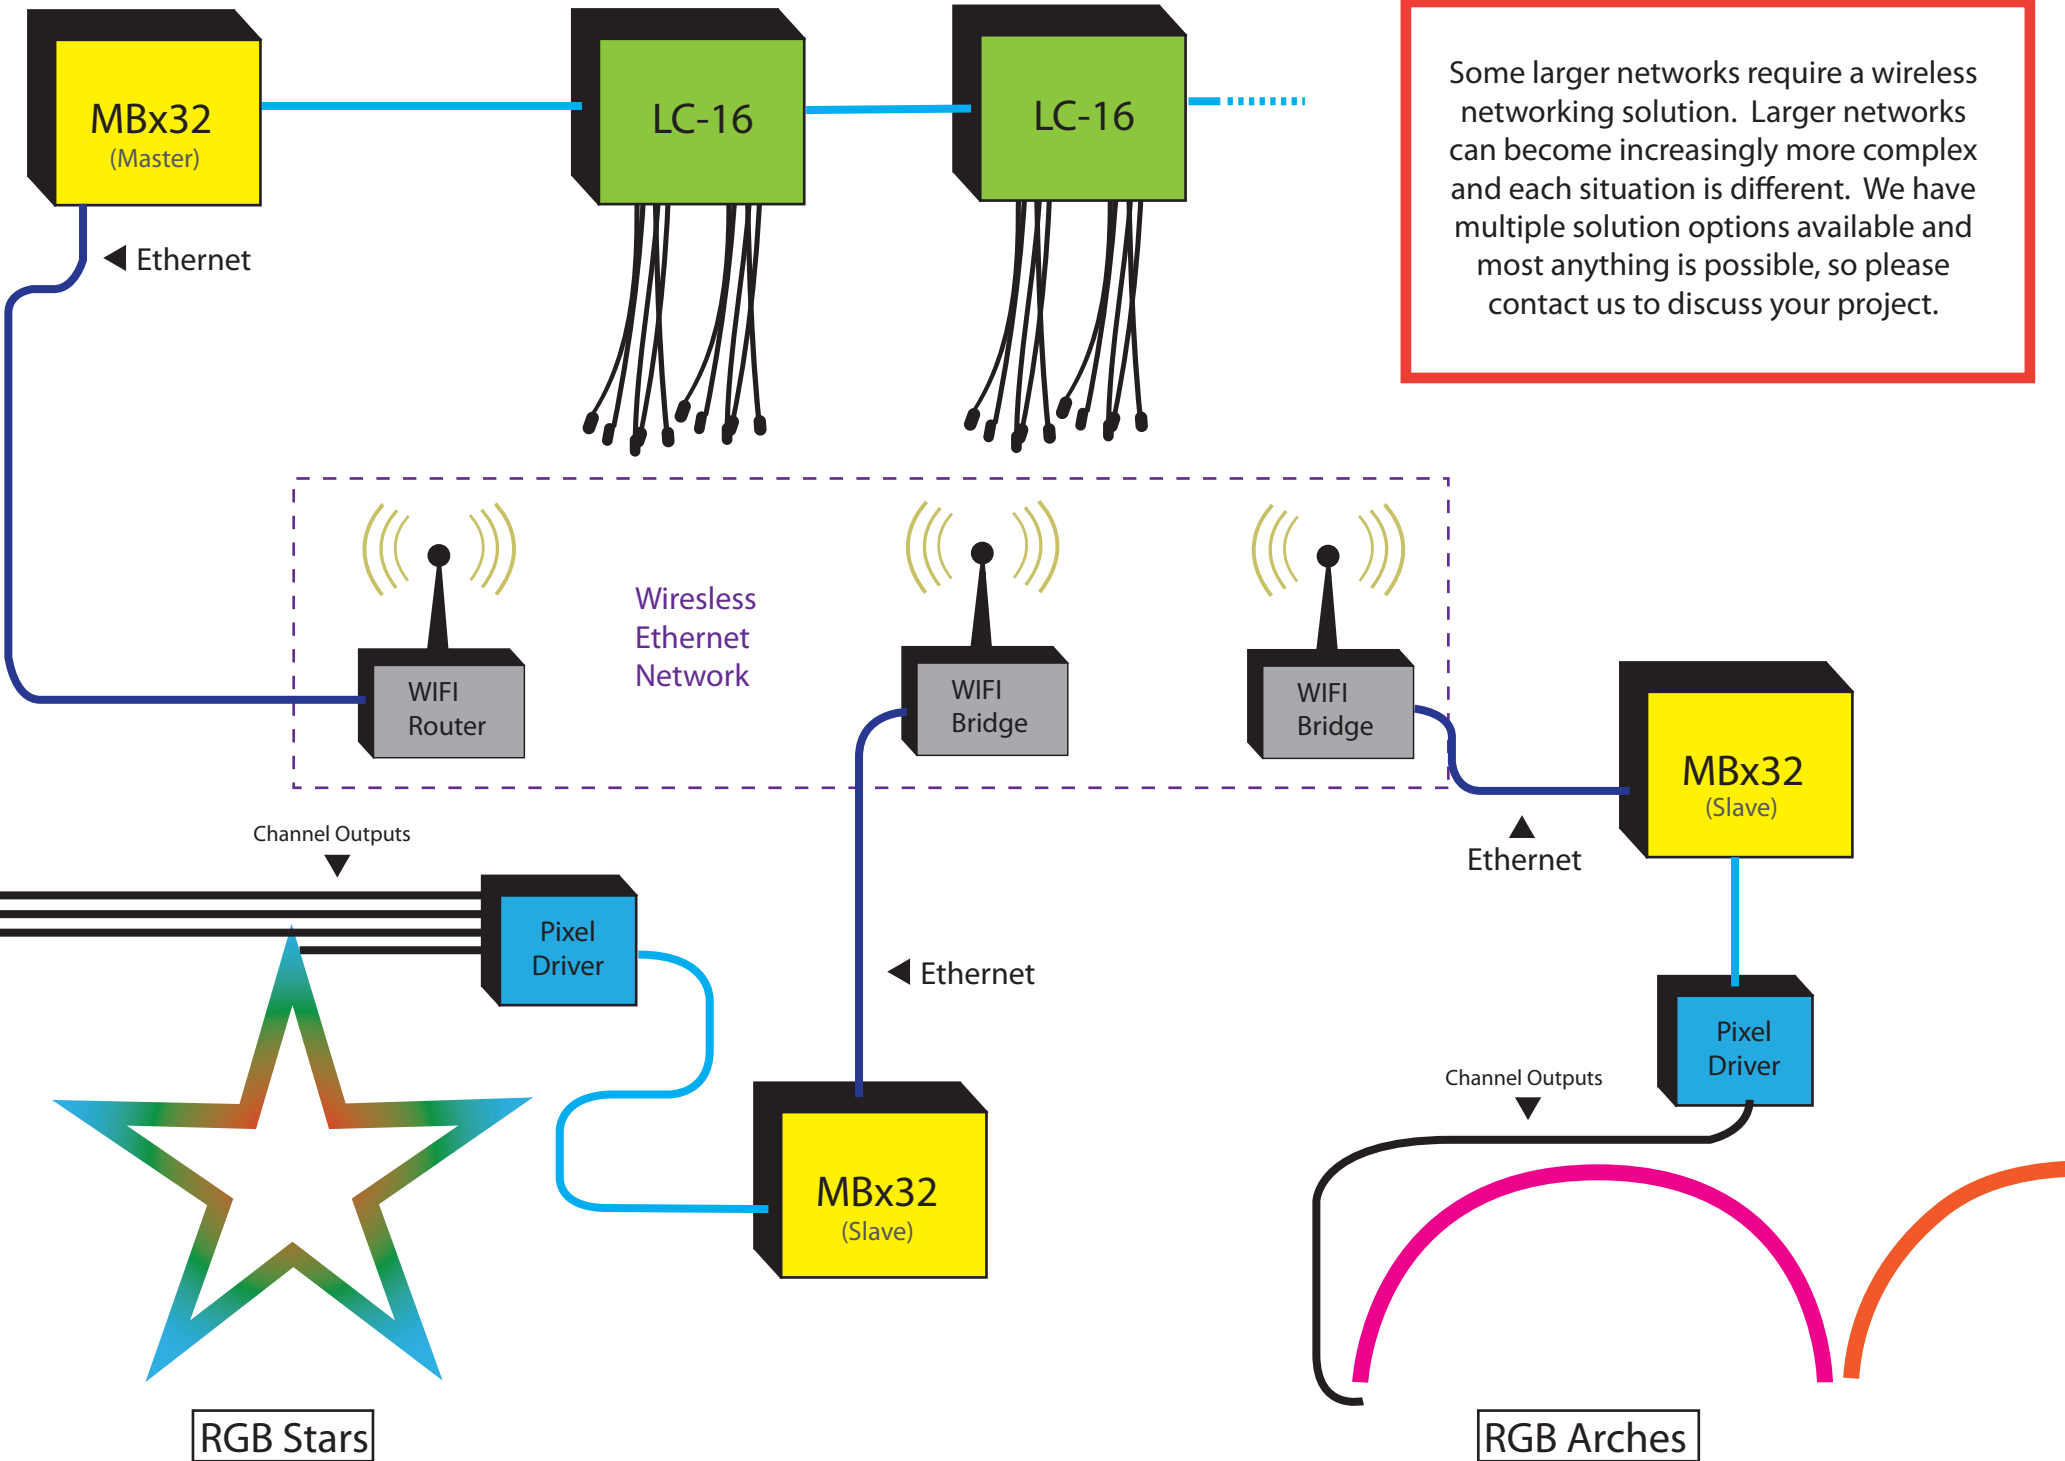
MBx32
(Master)

LC-16

LC-16

Some larger networks require a wireless networking solution. Larger networks can become increasingly more complex and each situation is different. We have multiple solution options available and most anything is possible, so please contact us to discuss your project.

Ethernet

Wiresless
Ethernet
Network

WIFI
Router

WIFI
Bridge

WIFI
Bridge

MBx32
(Slave)

Ethernet

Channel Outputs

Pixel
Driver

Ethernet

MBx32
(Slave)

Pixel
Driver

Channel Outputs

RGB Stars

RGB Arches